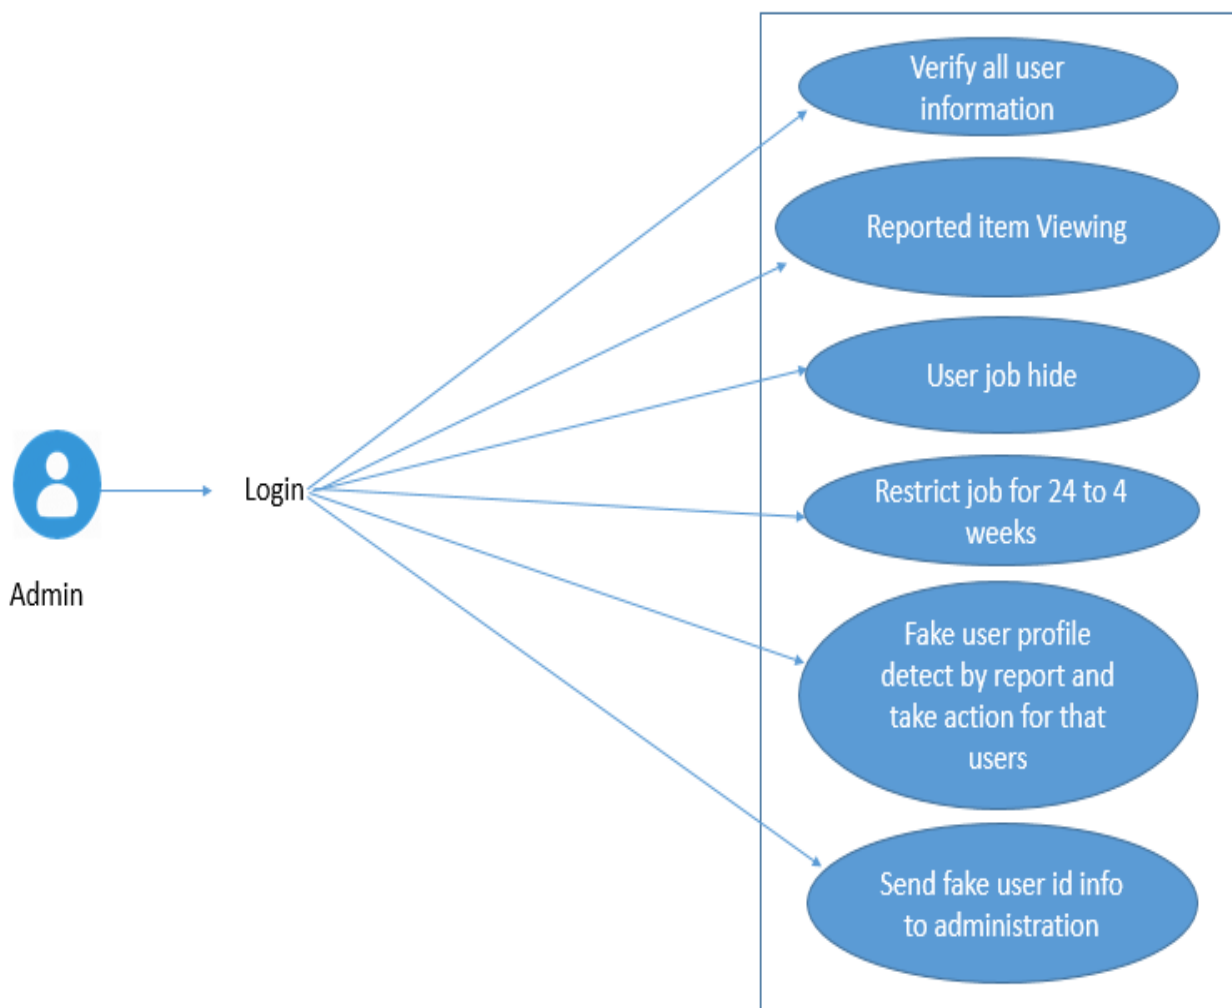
Admin

Login

Verify all user information

Reported item Viewing

User job hide

Restrict job for 24 to 4 weeks

Fake user profile detect by report and take action for that users

Send fake user id info to administration